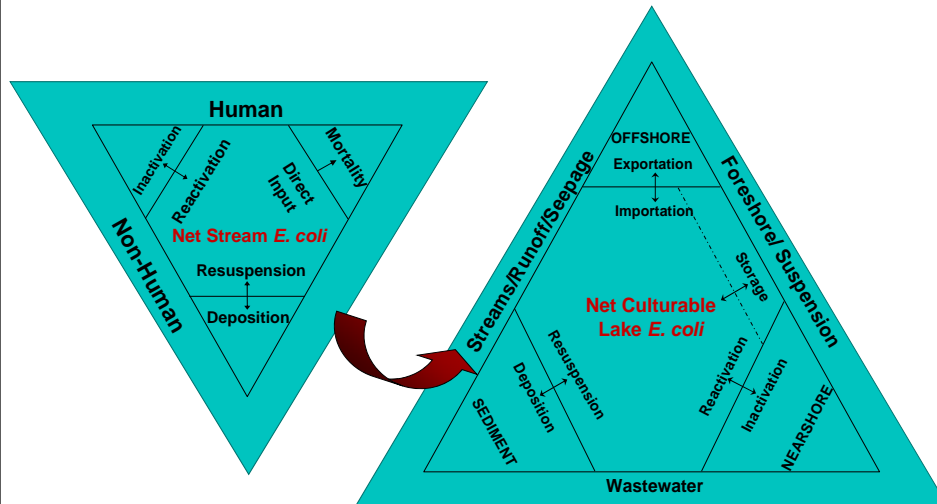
Human

Inactivation

Reactivation

Direct Input

Mortality

Non-Human

Net Stream E. coli

Resuspension

Deposition

OFFSHORE

Exportation

Importation

Streams/Runoff/Seepage

Foreshore/ Suspension

Storage

Net Culturable Lake E. coli

Resuspension

Deposition

SEDIMENT

Reactivation

Inactivation

NEARSHORE

Wastewater